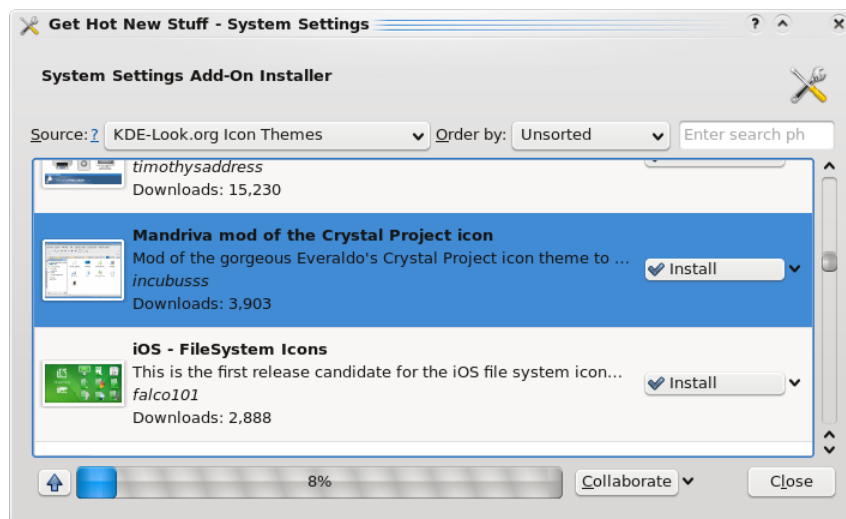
Get Hot New Stuff - System Settings

System Settings Add-On Installer

Source: ? KDE-Look.org Icon Themes Order by: Unsorted Enter search ph

timothysaddress
Downloads: 15,230

Mandriva mod of the Crystal Project icon
Mod of the gorgeous Everaldo's Crystal Project icon theme to ...
incubusss
Downloads: 3,903
Install

iOS - FileSystem Icons
This is the first release candidate for the iOS file system icon...
falco101
Downloads: 2,888
Install

8%
Collaborate
Close